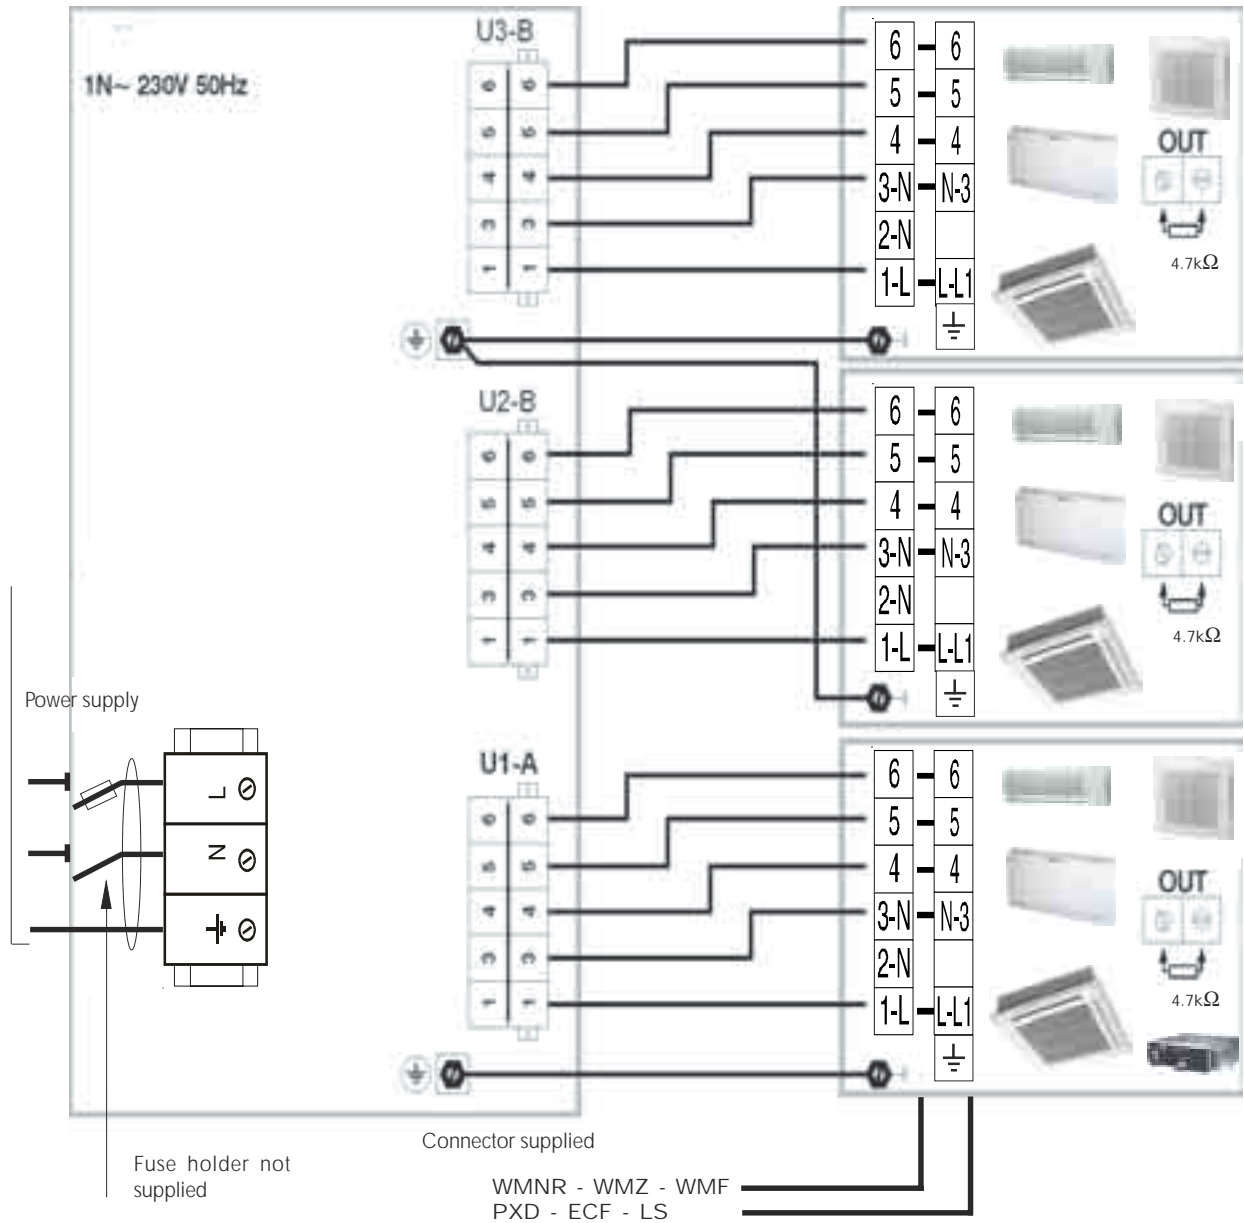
1N~ 230V 50Hz

U3-B

6 5 4 3 2 1

6 5 4 3 2 1

6 — 6
5 — 5
4 — 4
3-N — N-3
2-N
1-L — L-L1

OUT

4.7k$\Omega$

U2-B

6 5 4 3 2 1

6 5 4 3 2 1

6 — 6
5 — 5
4 — 4
3-N — N-3
2-N
1-L — L-L1

OUT

4.7k$\Omega$

Power supply

L
N

U1-A

6 5 4 3 2 1

6 5 4 3 2 1

6 — 6
5 — 5
4 — 4
3-N — N-3
2-N
1-L — L-L1

OUT

4.7k$\Omega$

Connector supplied

Fuse holder not supplied

WMNR - WMZ - WMF
PXD - ECF - LS